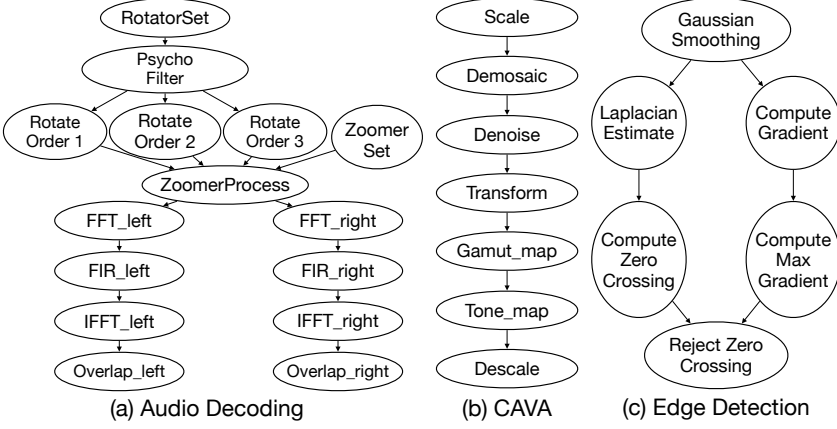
RotatorSet

Psycho Filter

Rotate Order 1

Rotate Order 2

Rotate Order 3

Zoomer Set

ZoomerProcess

FFT_left

FFT_right

FIR_left

FIR_right

IFFT_left

IFFT_right

Overlap_left

Overlap_right

(a) Audio Decoding

Scale

Demosaic

Denoise

Transform

Gamut_map

Tone_map

Descale

(b) CAVA

Gaussian Smoothing

Laplacian Estimate

Compute Gradient

Compute Zero Crossing

Compute Max Gradient

Reject Zero Crossing

(c) Edge Detection